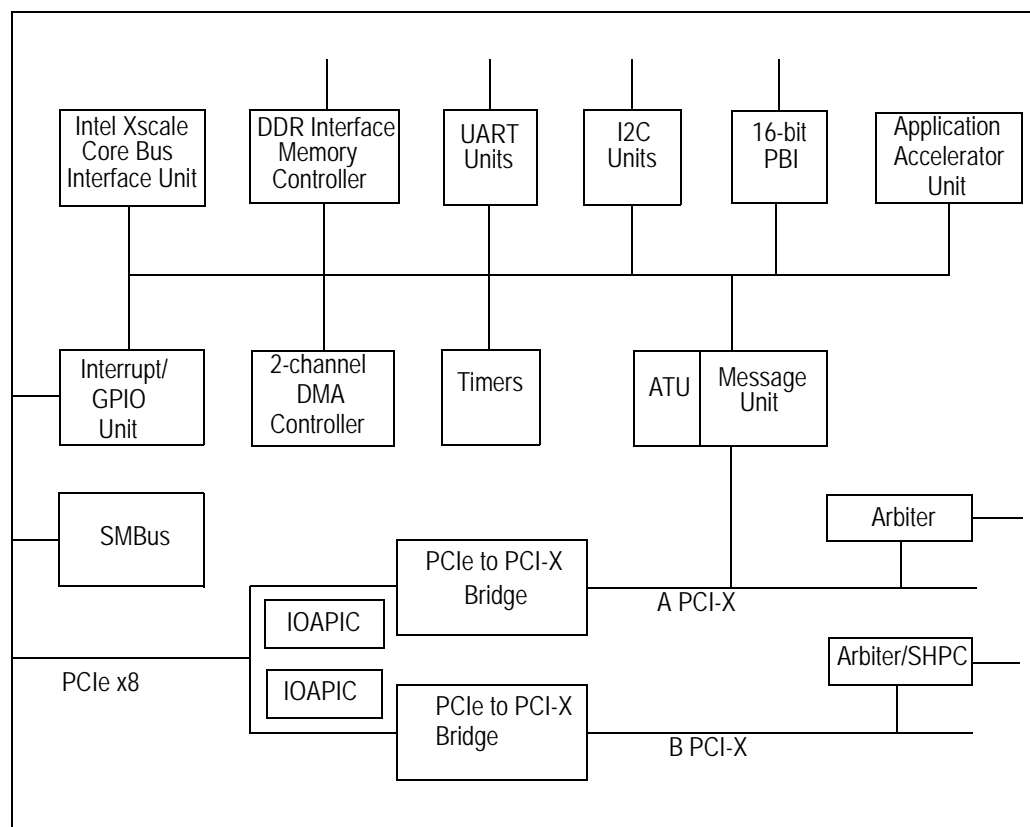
Intel Xscale Core Bus Interface Unit

DDR Interface Memory Controller

UART Units

I2C Units

16-bit PBI

Application Accelerator Unit

Interrupt/ GPIO Unit

2-channel DMA Controller

Timers

ATU

Message Unit

SMBus

Arbiter

PCIe to PCI-X Bridge

A PCI-X

IOAPIC

IOAPIC

PCIe x8

Arbiter/SHPC

PCIe to PCI-X Bridge

B PCI-X